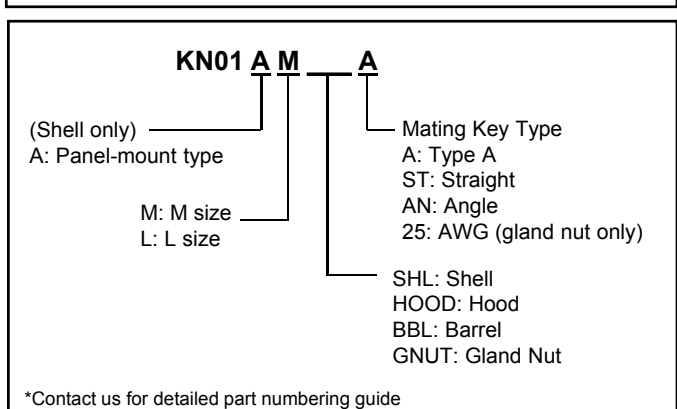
KN01 A M ___ A

(Shell only)
A: Panel-mount type

M: M size
L: L size

Mating Key Type
A: Type A
ST: Straight
AN: Angle
25: AWG (gland nut only)

SHL: Shell
HOOD: Hood
BBL: Barrel
GNUT: Gland Nut

*Contact us for detailed part numbering guide